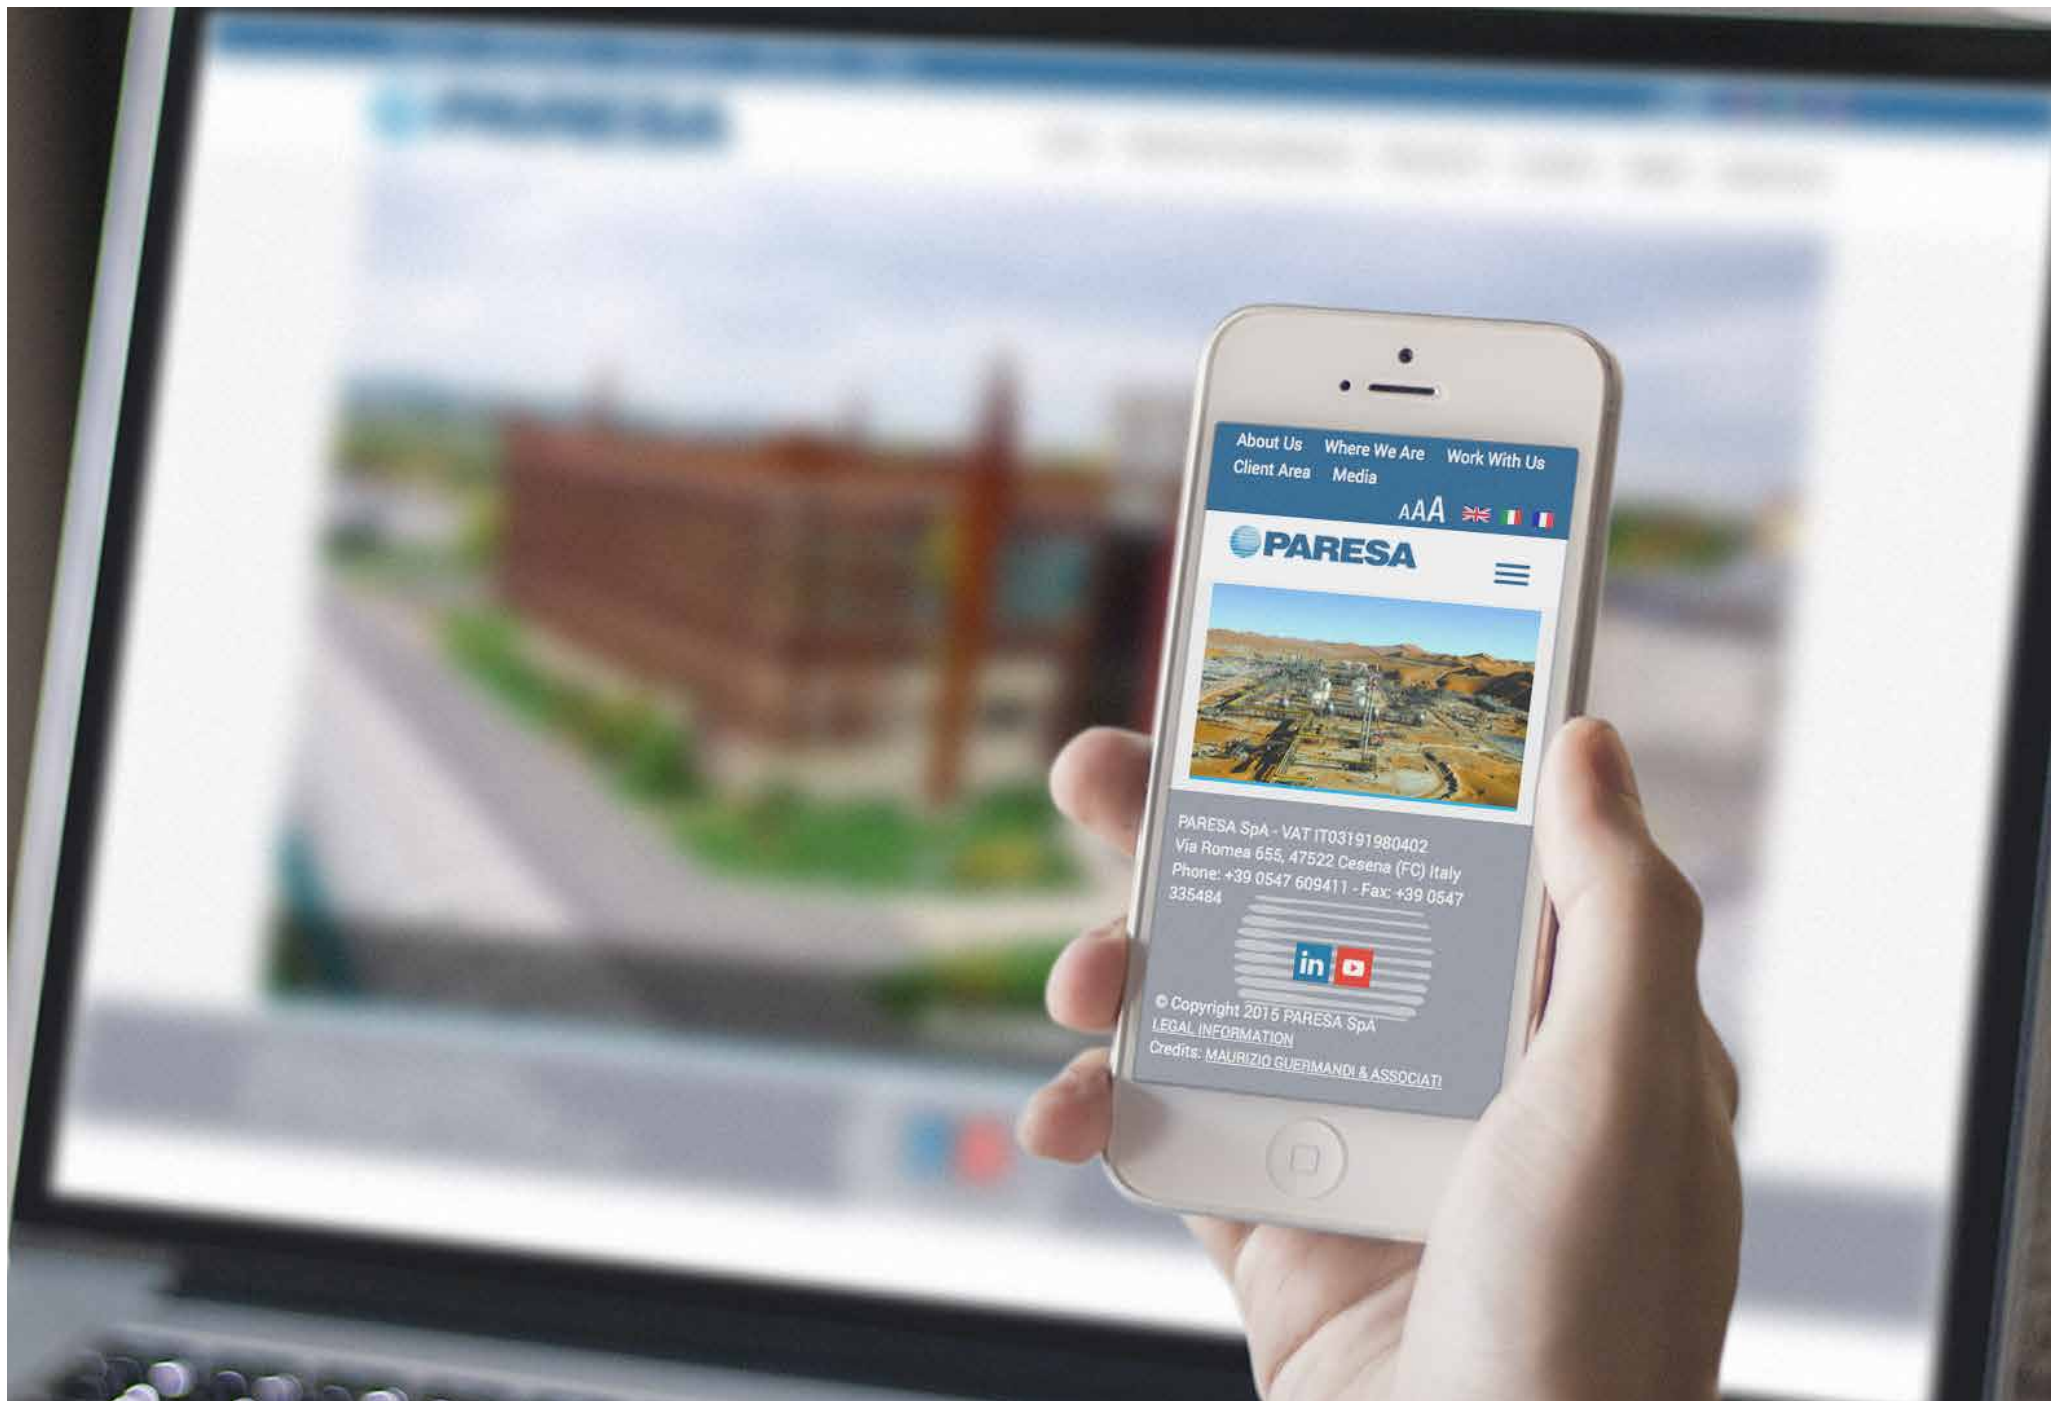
About Us Where We Are Work With Us
Client Area Media

AAA

PARESA

PARESA SpA - VAT IT03191980402
Via Romea 655, 47522 Cesena (FC) Italy
Phone: +39 0547 609411 - Fax: +39 0547 335484

in

© Copyright 2015 PARESA SpA
LEGAL INFORMATION
Credits: MAURIZIO GUERMANDI & ASSOCIATI